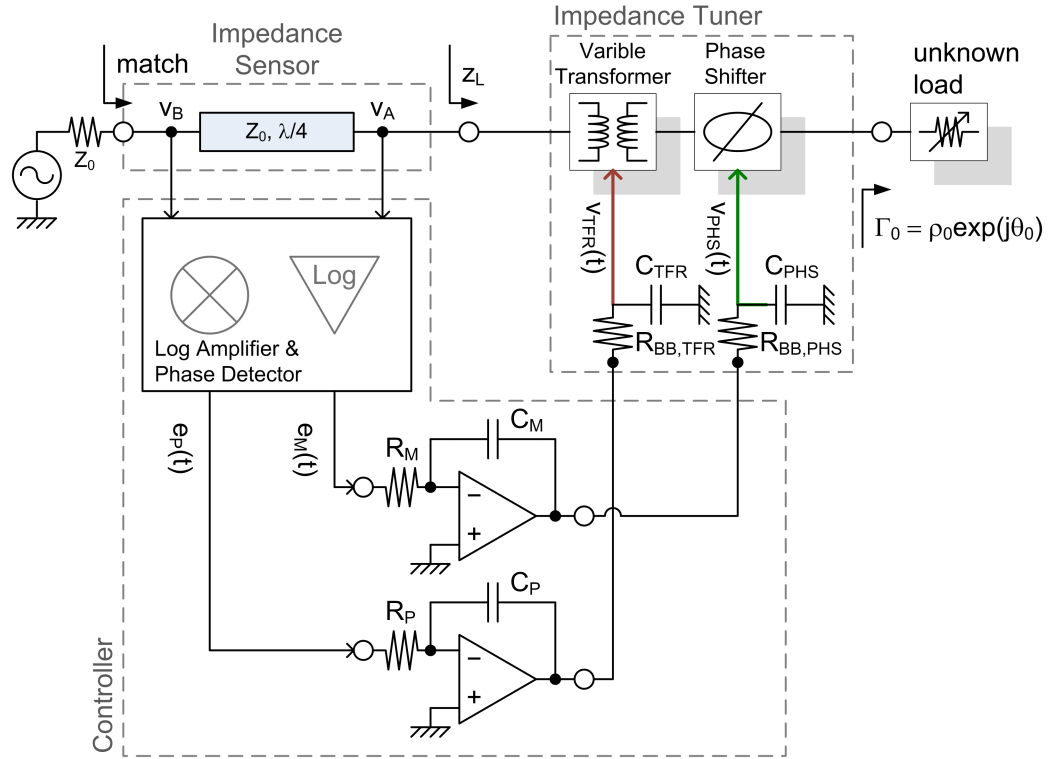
Impedance Sensor

Impedance Tuner

match

$z_L$

Varible Transformer

Phase Shifter

unknown load

$v_B$

$Z_0, \lambda/4$

$v_A$

$Z_0$

$v_{TFR}(t)$

$v_{PHS}(t)$

$\Gamma_0 = \rho_0 \exp(j\theta_0)$

Log

Log Amplifier & Phase Detector

$C_{TFR}$

$C_{PHS}$

$R_{BB,TFR}$

$R_{BB,PHS}$

$e_P(t)$

$e_M(t)$

$C_M$

$R_M$

−

+

$C_P$

$R_P$

−

+

Controller